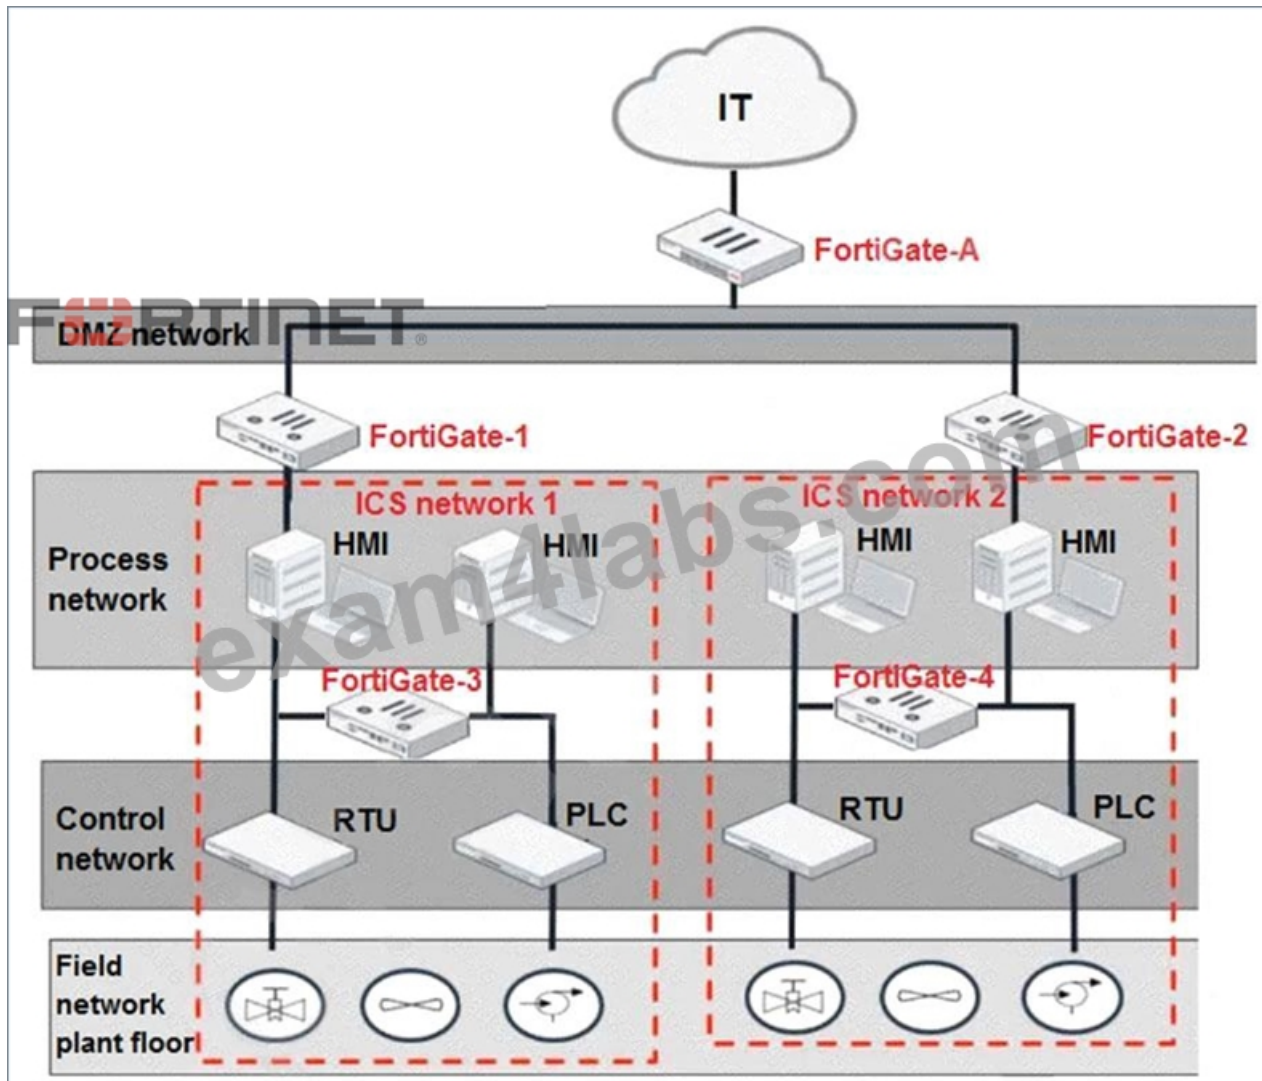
IT

FortiGate-A

FORTINET

DMZ network

FortiGate-1

FortiGate-2

exam4labs.com

ICS network 1

ICS network 2

Process network

HMI

HMI

HMI

HMI

FortiGate-3

FortiGate-4

Control network

RTU

PLC

RTU

PLC

Field network plant floor